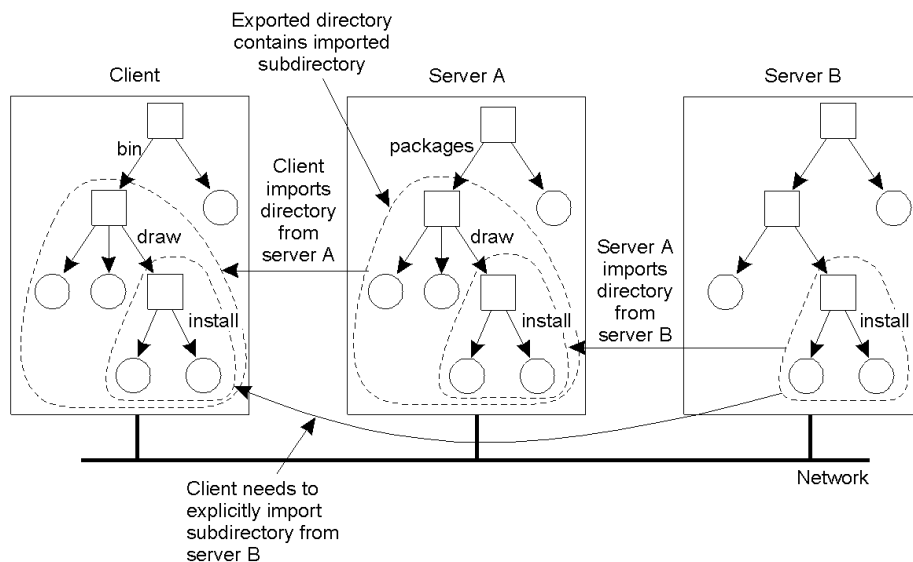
Exported directory contains imported subdirectory

Client

Server A

Server B

bin

packages

Client imports directory from server A

draw

draw

Server A imports directory from server B

install

install

install

Network

Client needs to explicitly import subdirectory from server B